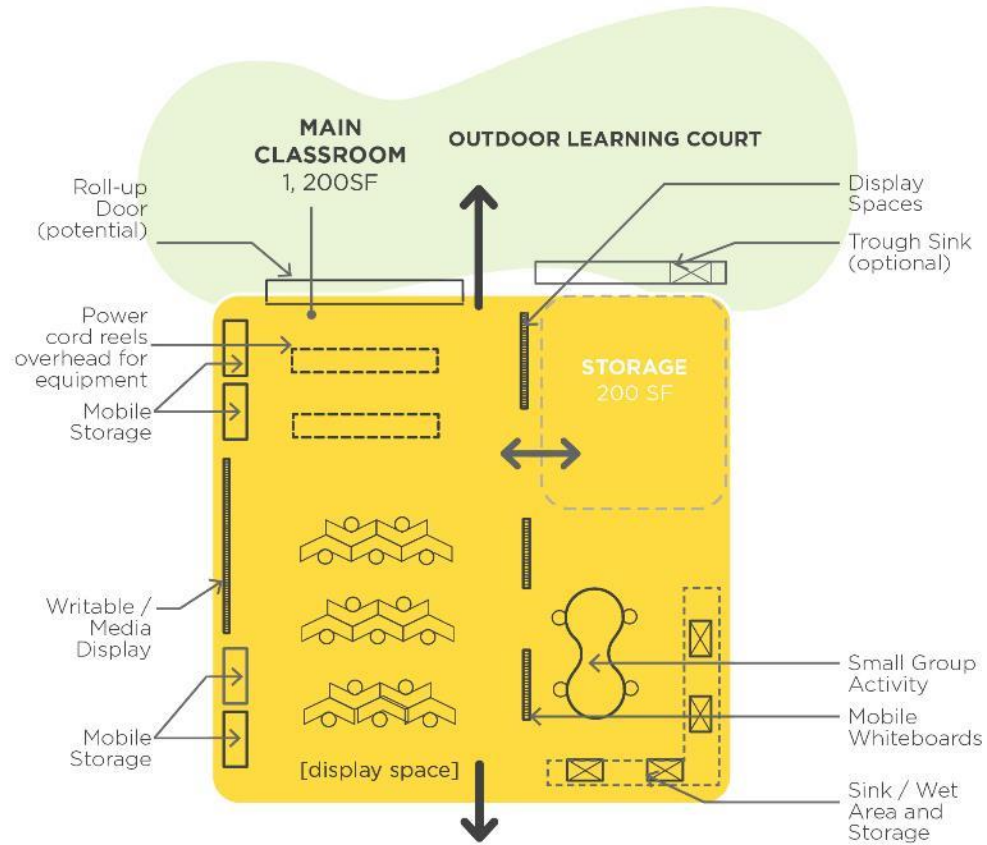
MAIN CLASSROOM
1, 200SF

OUTDOOR LEARNING COURT

Roll-up Door (potential)

Display Spaces

Trough Sink (optional)

Power cord reels overhead for equipment

Mobile Storage

STORAGE
200 SF

Writable / Media Display

Small Group Activity

Mobile Whiteboards

Mobile Storage

[display space]

Sink / Wet Area and Storage